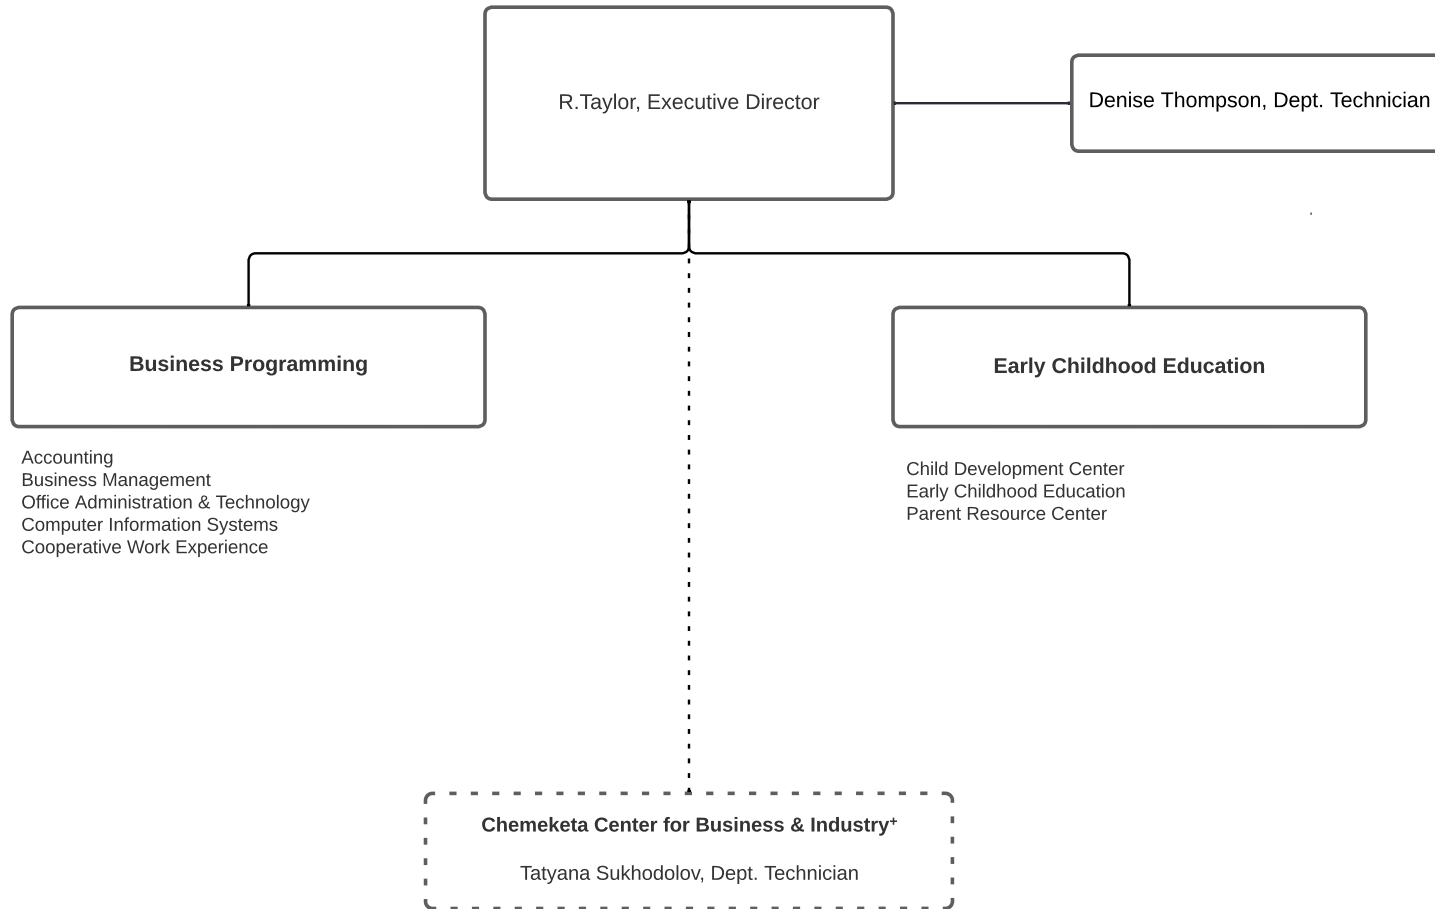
R.Taylor, Executive Director

Denise Thompson, Dept. Technician

Business Programming

Accounting
Business Management
Office Administration & Technology
Computer Information Systems
Cooperative Work Experience

Early Childhood Education

Child Development Center
Early Childhood Education
Parent Resource Center

Chemeketa Center for Business & Industry⁺

Tatyana Sukhodolov, Dept. Technician